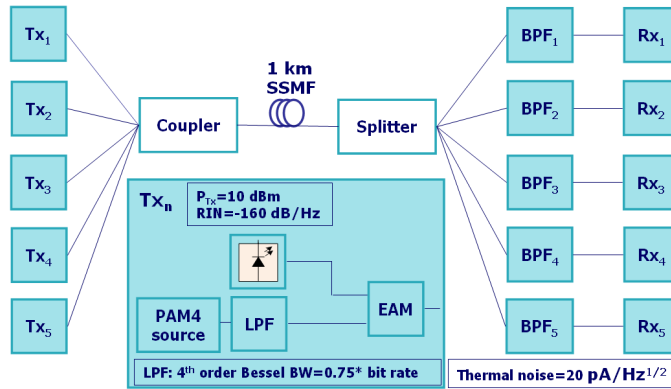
$Tx_1$

$Tx_2$

$Tx_3$

$Tx_4$

$Tx_5$

1 km SSMF

Coupler

Splitter

$BPF_1$

$BPF_2$

$BPF_3$

$BPF_4$

$BPF_5$

$Rx_1$

$Rx_2$

$Rx_3$

$Rx_4$

$Rx_5$

$Tx_n$

$P_{Tx}$=10 dBm
RIN=-160 dB/Hz

PAM4 source

LPF

EAM

LPF: $4^{th}$ order Bessel BW=0.75* bit rate

Thermal noise=20 $pA/Hz^{1/2}$